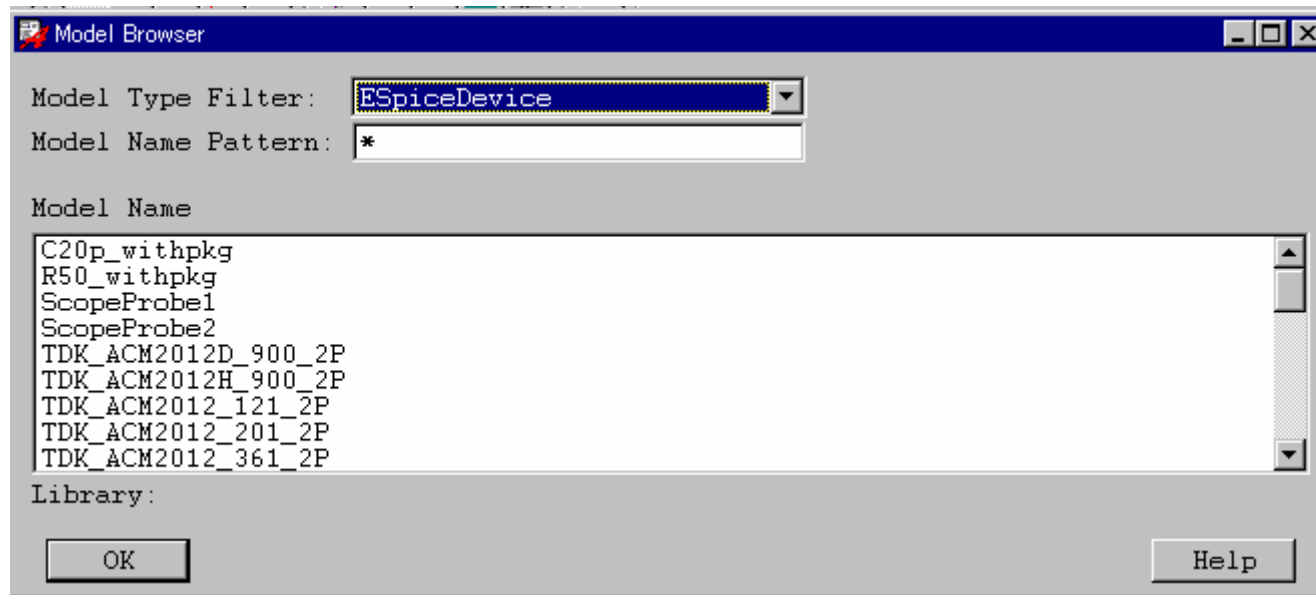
Model Browser

Model Type Filter: ESpiceDevice
Model Name Pattern: *

Model Name

C20p_withpkg
R50_withpkg
ScopeProbe1
ScopeProbe2
TDK_ACM2012D_900_2P
TDK_ACM2012H_900_2P
TDK_ACM2012_121_2P
TDK_ACM2012_201_2P
TDK_ACM2012_361_2P

Library:

OK

Help